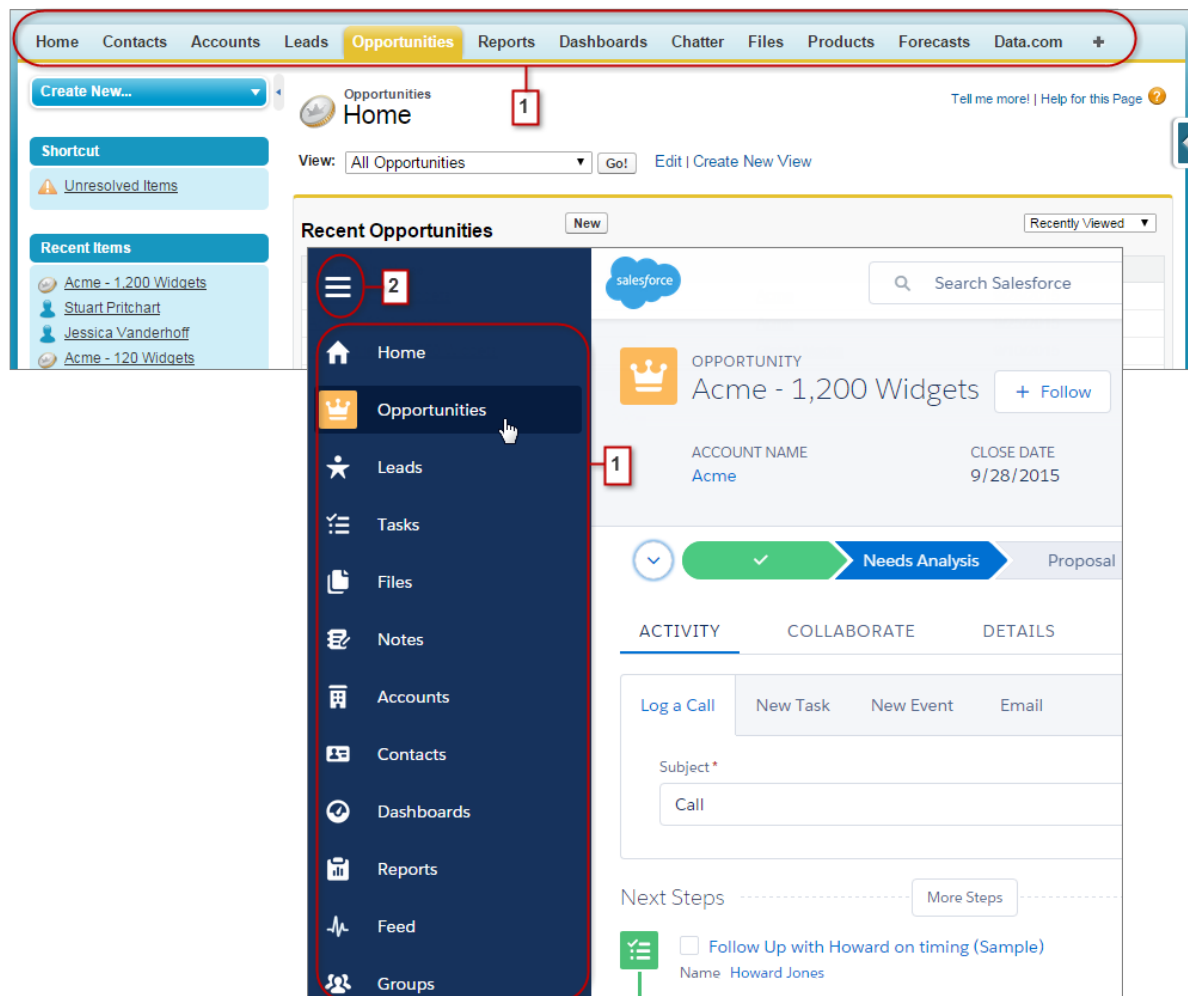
Home Contacts Accounts Leads Opportunities Reports Dashboards Chatter Files Products Forecasts Data.com +

1

Create New...

Opportunities
Home

Tell me more! | Help for this Page ?

View: All Opportunities Go! Edit | Create New View

Shortcut
Unresolved Items

Recent Opportunities New Recently Viewed

Recent Items
Acme - 1,200 Widgets
Stuart Pritchart
Jessica Vanderhoff
Acme - 120 Widgets

2

salesforce

Search Salesforce

Home
Opportunities
Leads
Tasks
Files
Notes
Accounts
Contacts
Dashboards
Reports
Feed
Groups

1

OPPORTUNITY
Acme - 1,200 Widgets
+ Follow

ACCOUNT NAME
Acme

CLOSE DATE
9/28/2015

Needs Analysis Proposal

ACTIVITY COLLABORATE DETAILS

Log a Call New Task New Event Email

Subject *
Call

Next Steps More Steps

Follow Up with Howard on timing (Sample)
Name Howard Jones